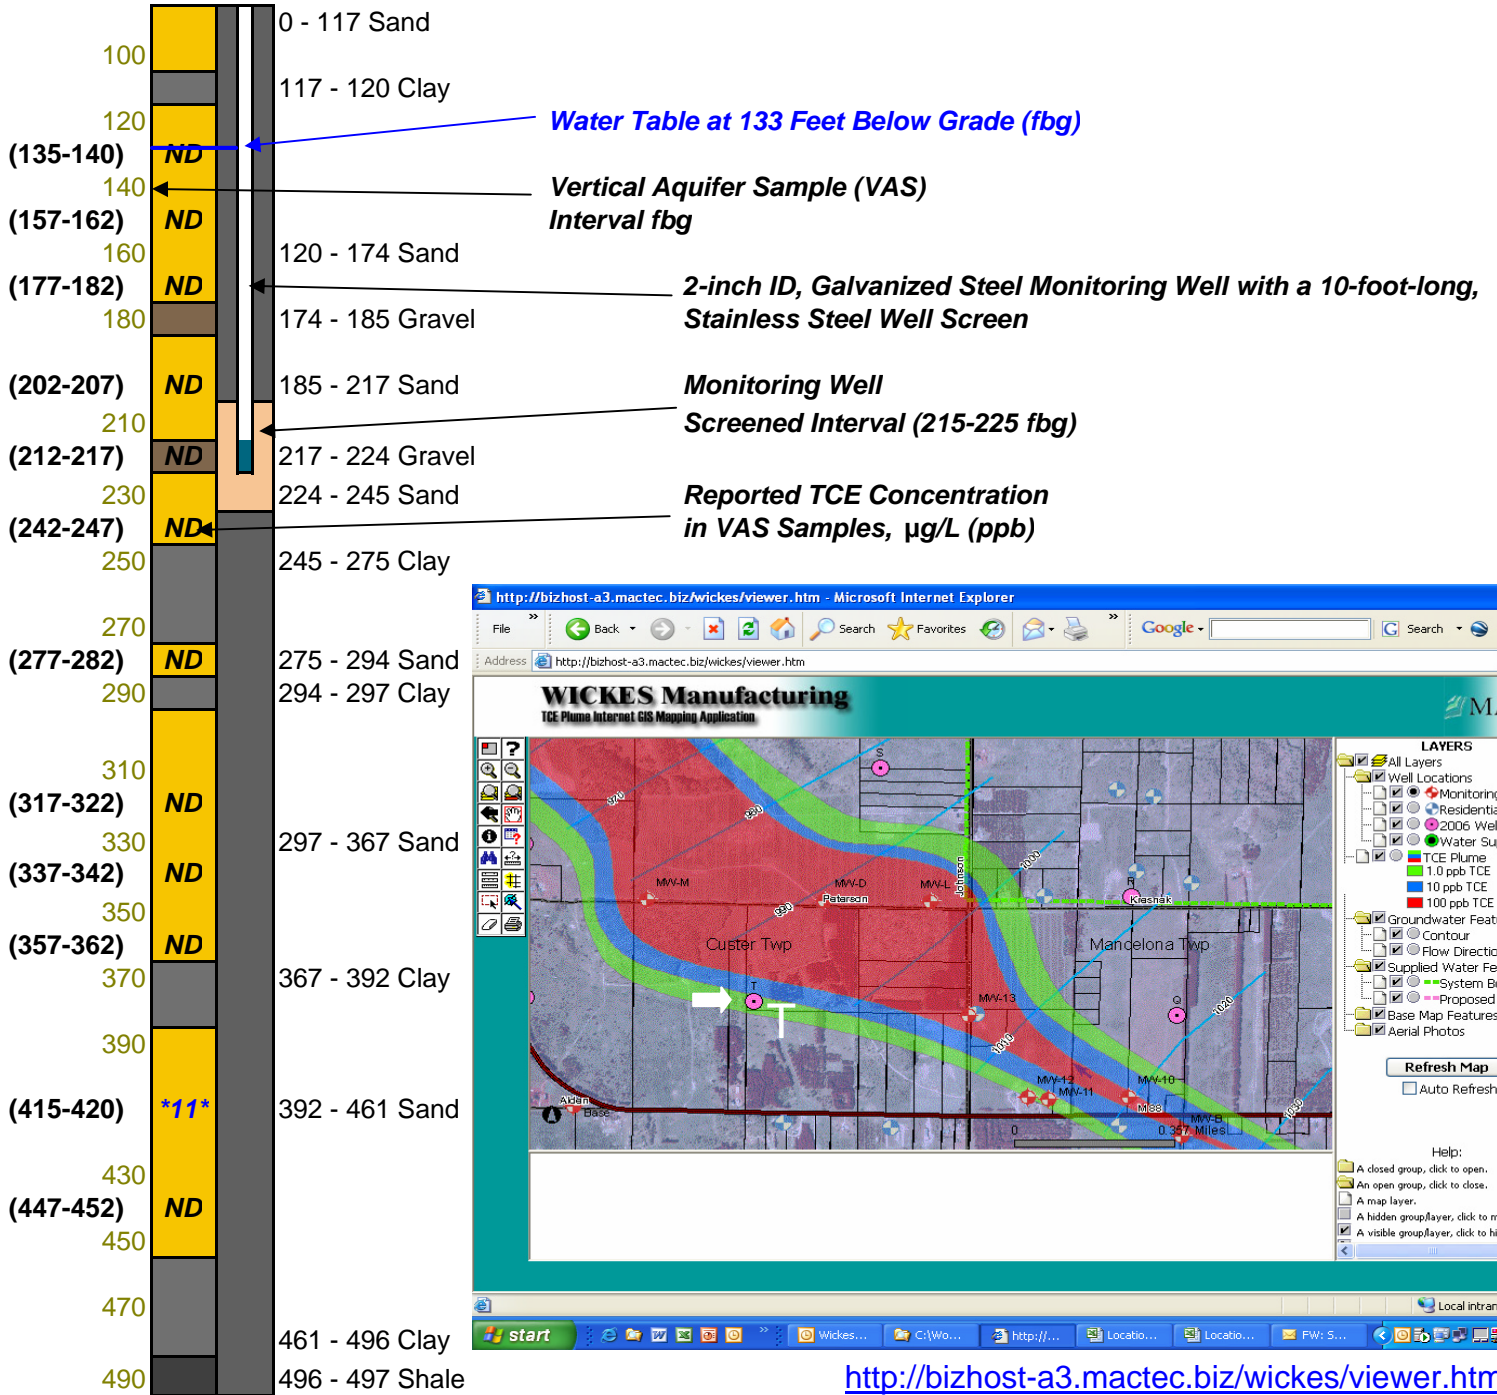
100
120
(135-140) ND
140
(157-162) ND
160
(177-182) ND
180
(202-207) ND
210
(212-217) ND
230
(242-247) ND
250
270
(277-282) ND
290
310
(317-322) ND
330
(337-342) ND
350
(357-362) ND
370
390
(415-420) *11*
430
(447-452) ND
450
470
490

0 - 117 Sand
117 - 120 Clay
Water Table at 133 Feet Below Grade (fbg)
Vertical Aquifer Sample (VAS) Interval fbg
120 - 174 Sand
2-inch ID, Galvanized Steel Monitoring Well with a 10-foot-long, Stainless Steel Well Screen
174 - 185 Gravel
185 - 217 Sand
Monitoring Well Screened Interval (215-225 fbg)
217 - 224 Gravel
224 - 245 Sand
Reported TCE Concentration in VAS Samples, µg/L (ppb)
245 - 275 Clay
275 - 294 Sand
294 - 297 Clay
297 - 367 Sand
367 - 392 Clay
392 - 461 Sand
461 - 496 Clay
496 - 497 Shale

http://bizhost-a3.mactec.biz/wickes/viewer.htm - Microsoft Internet Explorer
File Back Search Favorites Google Search
Address http://bizhost-a3.mactec.biz/wickes/viewer.htm
WICKES Manufacturing
TCE Plume Internet GIS Mapping Application
M
S 970 990 MW-M MW-D Paterson MW-L Johnson 1000 R Krasnak Custer Twp Mancelona Twp T MW-13 Q 1020 1010 MW-12 MW-11 MW-10 M 88 MW-B Alden Base 0 0.357 Miles 1030
LAYERS
All Layers
Well Locations
Monitoring
Residentia
2006 Wel
Water Su
TCE Plume
1.0 ppb TCE
10 ppb TCE
100 ppb TCE
Groundwater Feat
Contour
Flow Directio
Supplied Water Fe
System B
Proposed
Base Map Features
Aerial Photos
Refresh Map
Auto Refresh
Help:
A closed group, click to open.
An open group, click to close.
A map layer.
A hidden group/layer, click to m
A visible group/layer, click to hi
Local intran
start Wickes... C:\Wo... http://... Locatio... Locatio... FW: S...
http://bizhost-a3.mactec.biz/wickes/viewer.htm